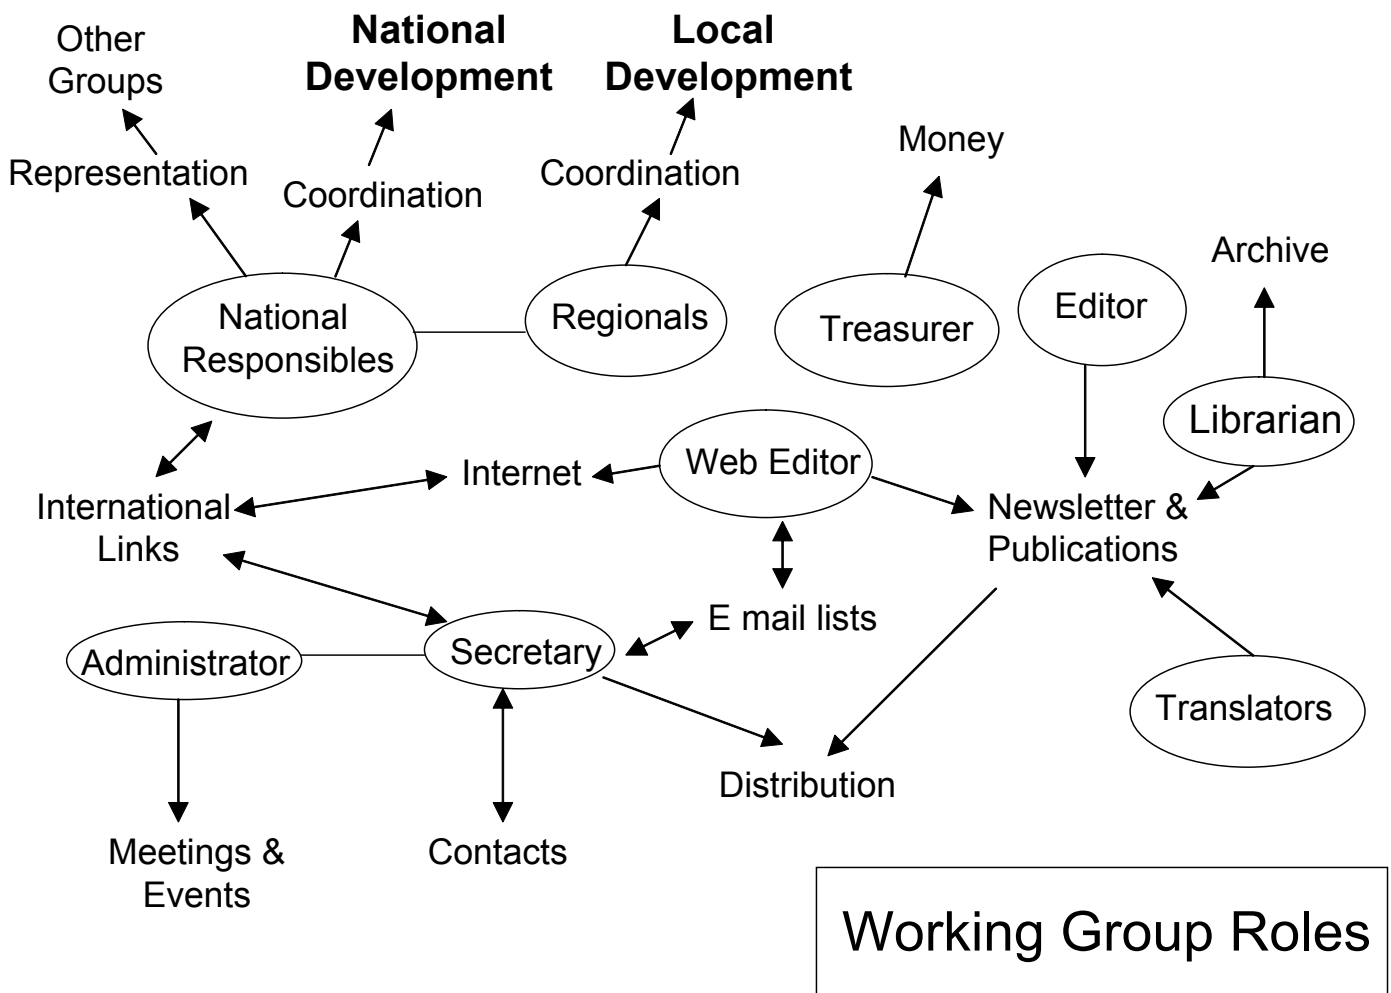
Other Groups

National Development

Local Development

Representation

Coordination

Coordination

Money

Archive

National Responsibles

Regionals

Treasurer

Editor

Librarian

International Links

Internet

Web Editor

Newsletter & Publications

E mail lists

Administrator

Secretary

Translators

Distribution

Meetings & Events

Contacts

Working Group Roles